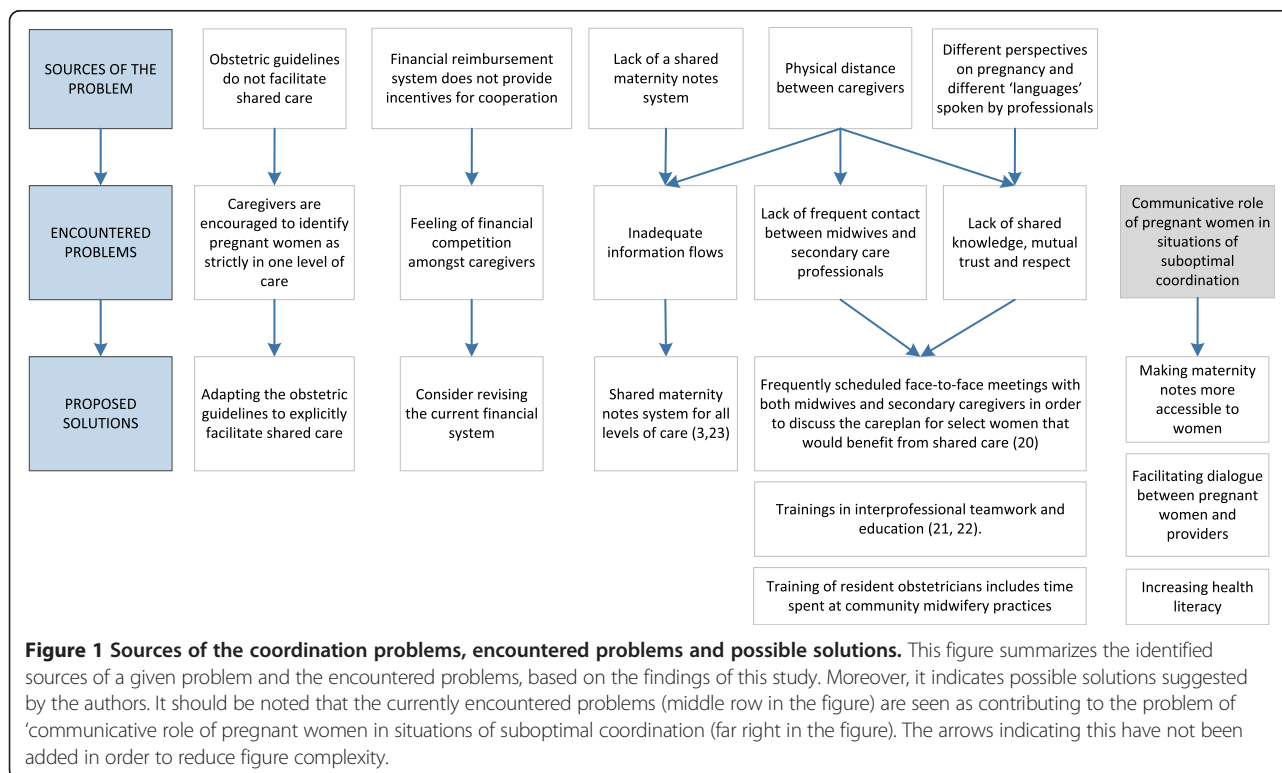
SOURCES OF THE PROBLEM

Obstetric guidelines do not facilitate shared care

Financial reimbursement system does not provide incentives for cooperation

Lack of a shared maternity notes system

Physical distance between caregivers

Different perspectives on pregnancy and different 'languages' spoken by professionals

ENCOUNTERED PROBLEMS

Caregivers are encouraged to identify pregnant women as strictly in one level of care

Feeling of financial competition amongst caregivers

Inadequate information flows

Lack of frequent contact between midwives and secondary care professionals

Lack of shared knowledge, mutual trust and respect

Communicative role of pregnant women in situations of suboptimal coordination

PROPOSED SOLUTIONS

Adapting the obstetric guidelines to explicitly facilitate shared care

Consider revising the current financial system

Shared maternity notes system for all levels of care (3,23)

Frequently scheduled face-to-face meetings with both midwives and secondary caregivers in order to discuss the careplan for select women that would benefit from shared care (20)

Trainings in interprofessional teamwork and education (21, 22).

Training of resident obstetricians includes time spent at community midwifery practices

Making maternity notes more accessible to women

Facilitating dialogue between pregnant women and providers

Increasing health literacy

**Figure 1 Sources of the coordination problems, encountered problems and possible solutions.** This figure summarizes the identified sources of a given problem and the encountered problems, based on the findings of this study. Moreover, it indicates possible solutions suggested by the authors. It should be noted that the currently encountered problems (middle row in the figure) are seen as contributing to the problem of 'communicative role of pregnant women in situations of suboptimal coordination (far right in the figure). The arrows indicating this have not been added in order to reduce figure complexity.